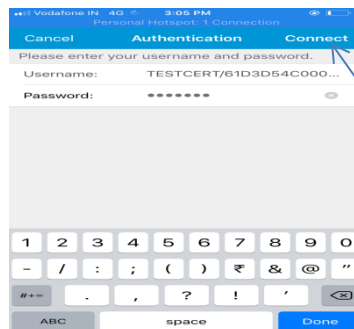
Vodafone IN 4G 3:05 PM
Personal Hotspot: 1 Connection
Cancel Authentication Connect
Please enter your username and password.
Username: TESTCERT/61D3D54C000...
Password: •••••••

1 2 3 4 5 6 7 8 9 0
- / : ; ( ) ₹ & @ "
#+= . , ? ! '
ABC space Done